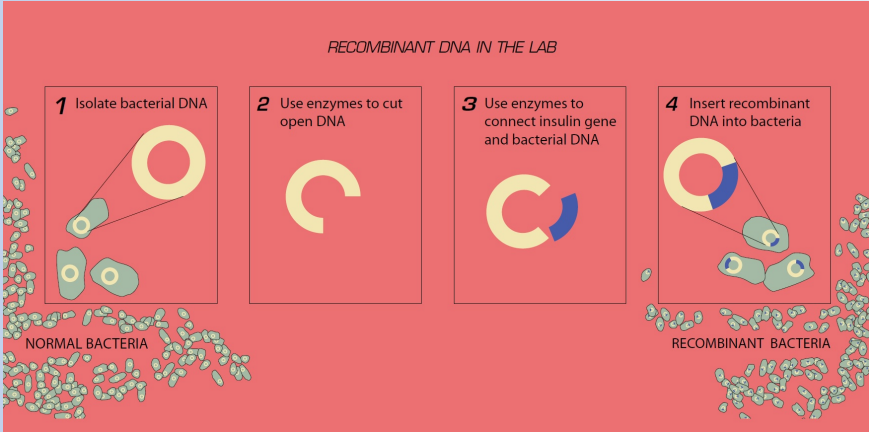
RECOMBINANT DNA IN THE LAB

1 Isolate bacterial DNA

2 Use enzymes to cut open DNA

3 Use enzymes to connect insulin gene and bacterial DNA

4 Insert recombinant DNA into bacteria

NORMAL BACTERIA

RECOMBINANT BACTERIA